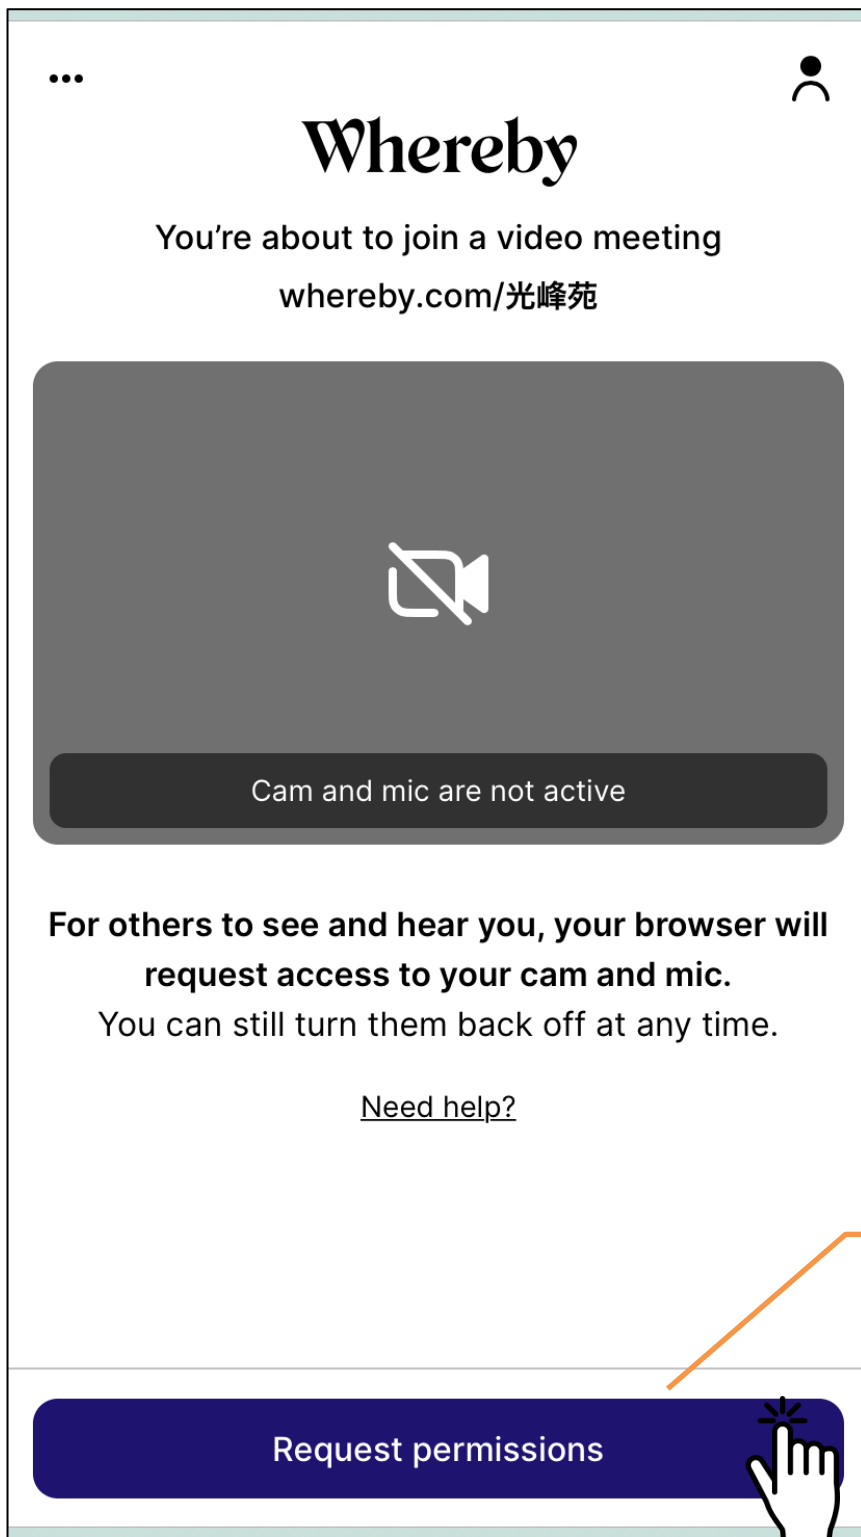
Whereby

You’re about to join a video meeting

whereby.com/光峰苑

Cam and mic are not active

**For others to see and hear you, your browser will request access to your cam and mic.**
You can still turn them back off at any time.

Need help?

Request permissions